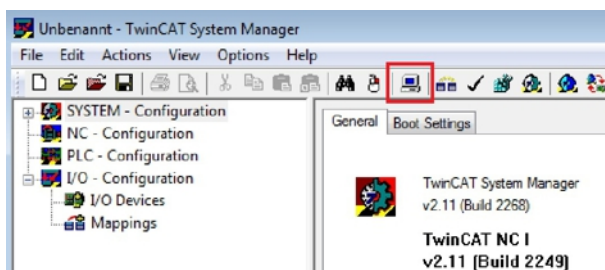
Unbenannt - TwinCAT System Manager

File Edit Actions View Options Help

SYSTEM - Configuration
NC - Configuration
PLC - Configuration
I/O - Configuration
I/O Devices
Mappings

General Boot Settings

TwinCAT System Manager
v2.11 (Build 2268)

TwinCAT NC I
v2.11 [Build 2249]